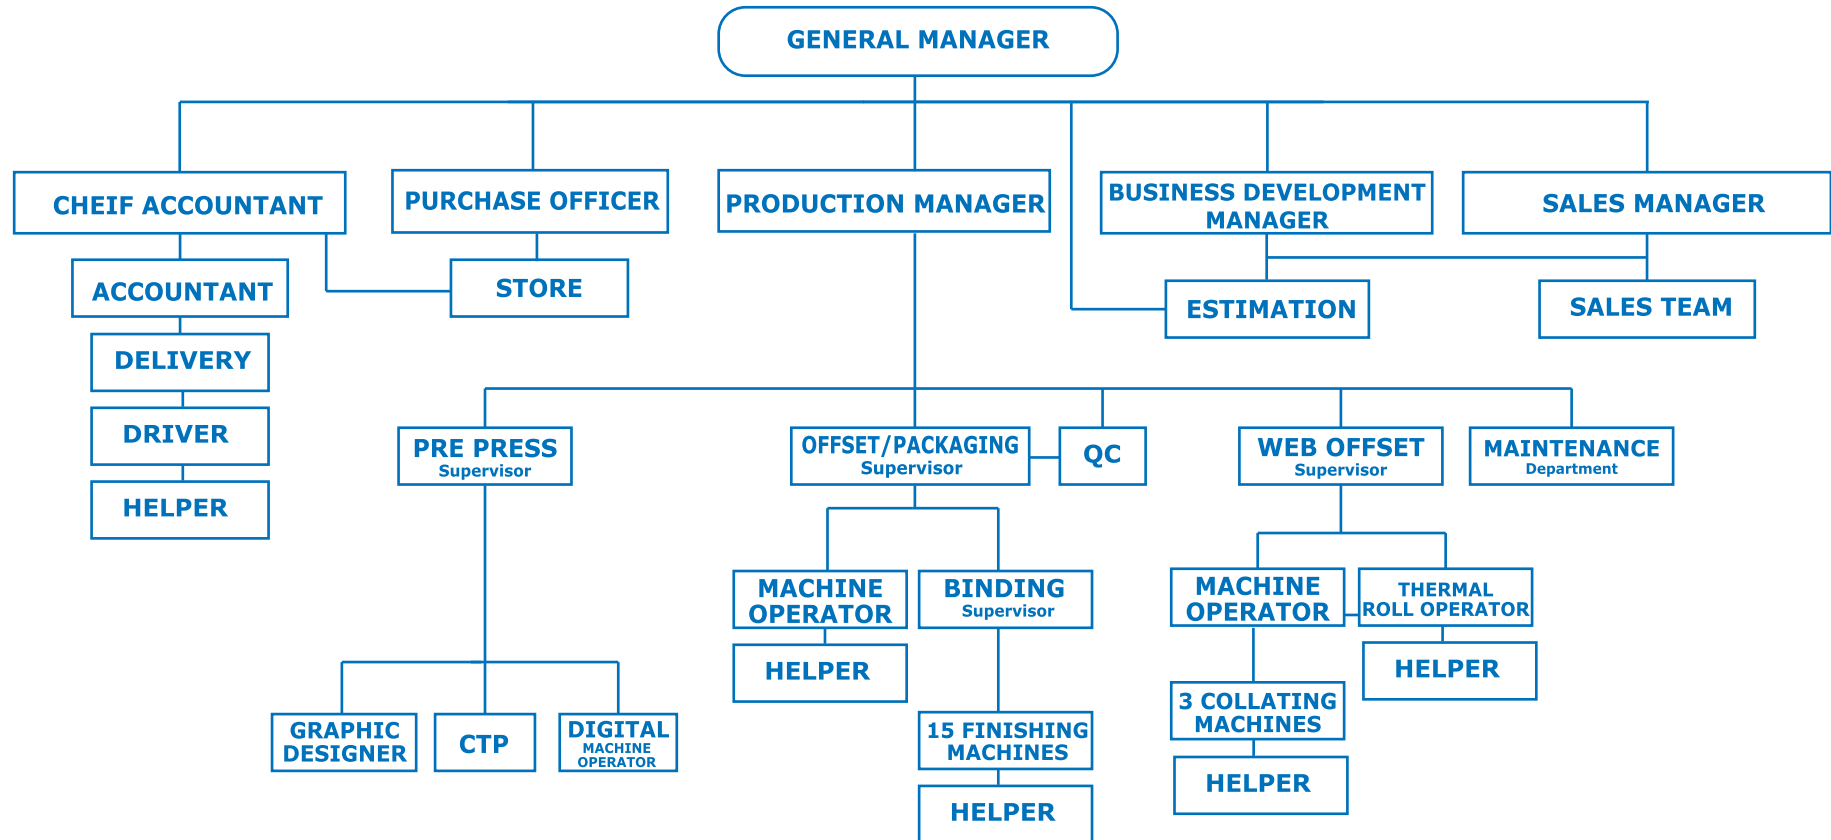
GENERAL MANAGER

CHEIF ACCOUNTANT

PURCHASE OFFICER

PRODUCTION MANAGER

BUSINESS DEVELOPMENT MANAGER

SALES MANAGER

ACCOUNTANT

STORE

ESTIMATION

SALES TEAM

DELIVERY

DRIVER

HELPER

PRE PRESS Supervisor

OFFSET/PACKAGING Supervisor

QC

WEB OFFSET Supervisor

MAINTENANCE Department

MACHINE OPERATOR

BINDING Supervisor

MACHINE OPERATOR

THERMAL ROLL OPERATOR

HELPER

HELPER

GRAPHIC DESIGNER

CTP

DIGITAL MACHINE OPERATOR

15 FINISHING MACHINES

3 COLLATING MACHINES

HELPER

HELPER